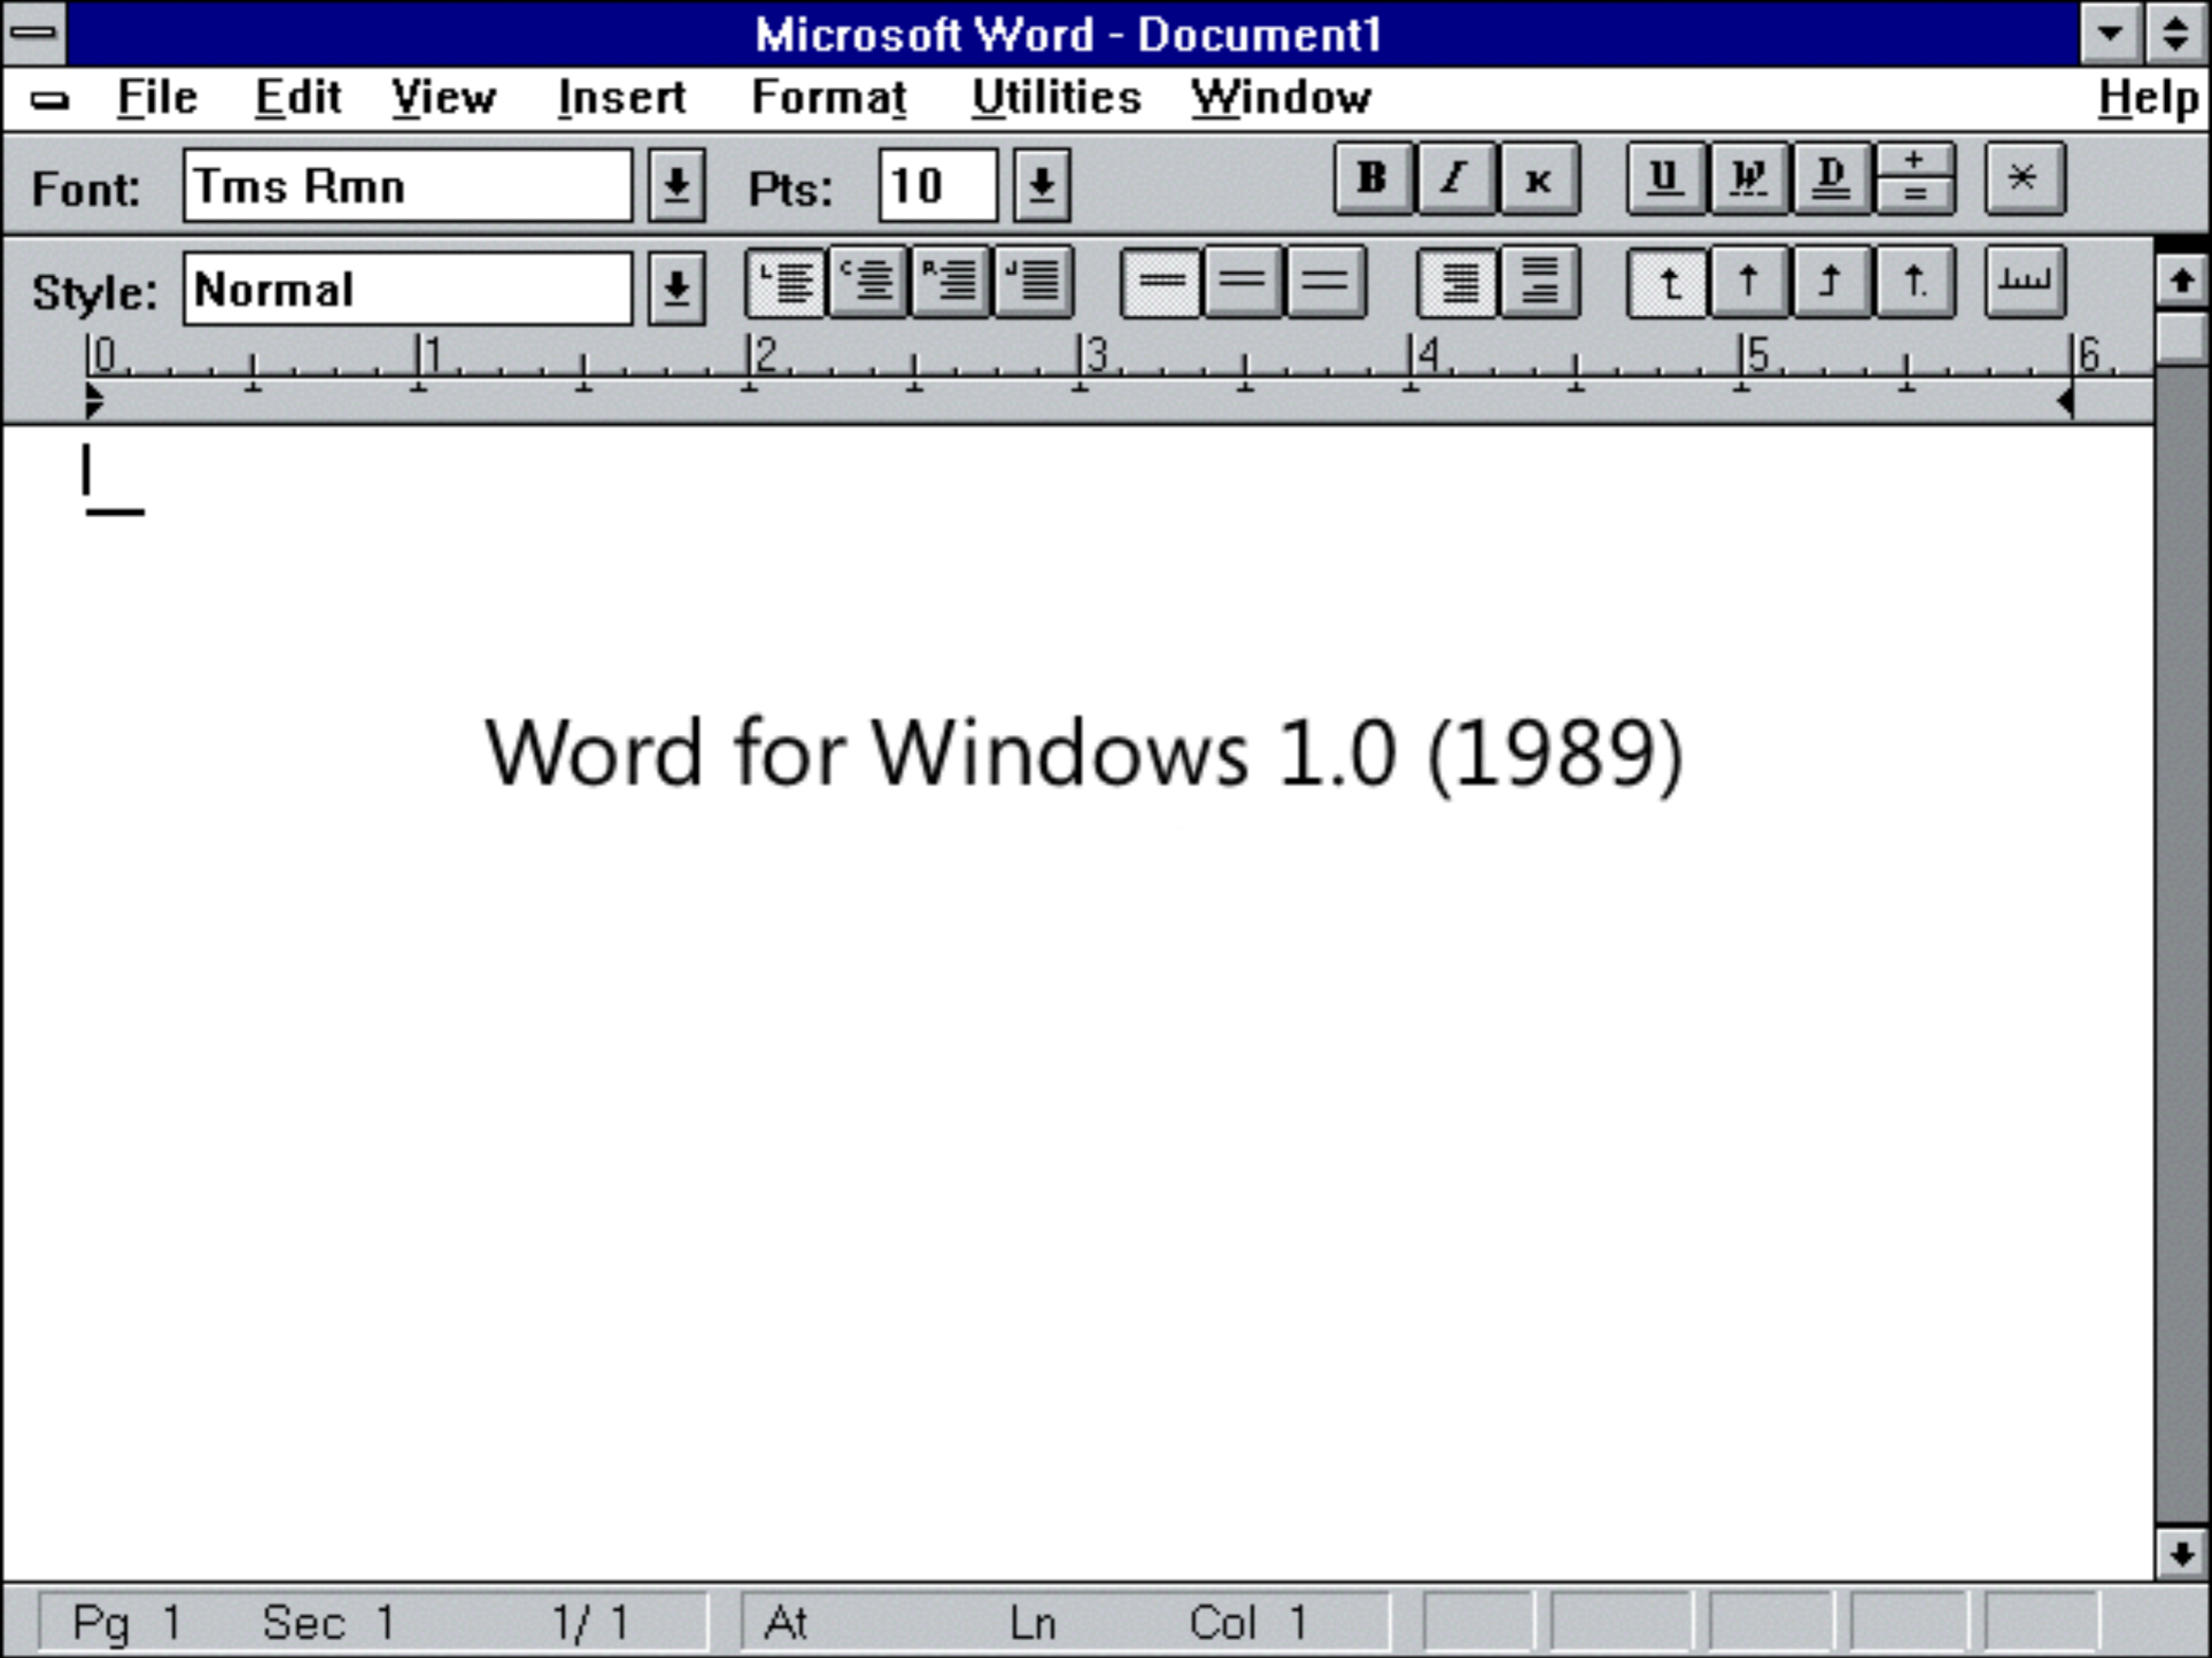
Microsoft Word - Document1

File Edit View Insert Format Utilities Window Help

Font: Tms Rmn Pts: 10 B I K U W D

Style: Normal

0 1 2 3 4 5 6

Word for Windows 1.0 (1989)

Pg 1 Sec 1 1/ 1 At Ln Col 1